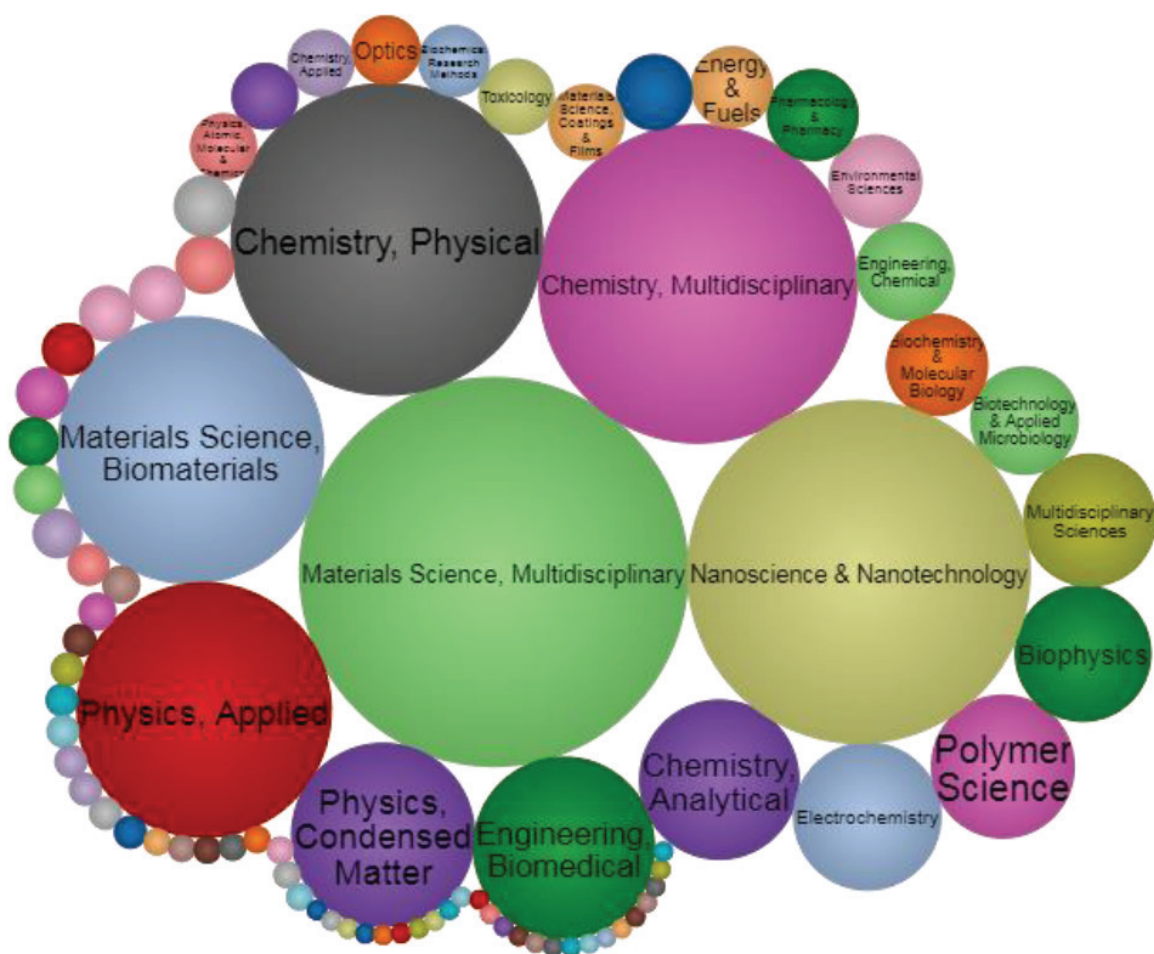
Chemistry, Applied

Optics

Biochemical Research Methods

Toxicology

Materials Science, Coatings & Films

Energy & Fuels

Pharmacology & Pharmacy

Physics, Atomic, Molecular & Chemical

Chemistry, Physical

Chemistry, Multidisciplinary

Environmental Sciences

Engineering, Chemical

Biochemistry & Molecular Biology

Biotechnology & Applied Microbiology

Materials Science, Biomaterials

Materials Science, Multidisciplinary

Nanoscience & Nanotechnology

Multidisciplinary Sciences

Biophysics

Physics, Applied

Polymer Science

Chemistry, Analytical

Electrochemistry

Physics, Condensed Matter

Engineering, Biomedical